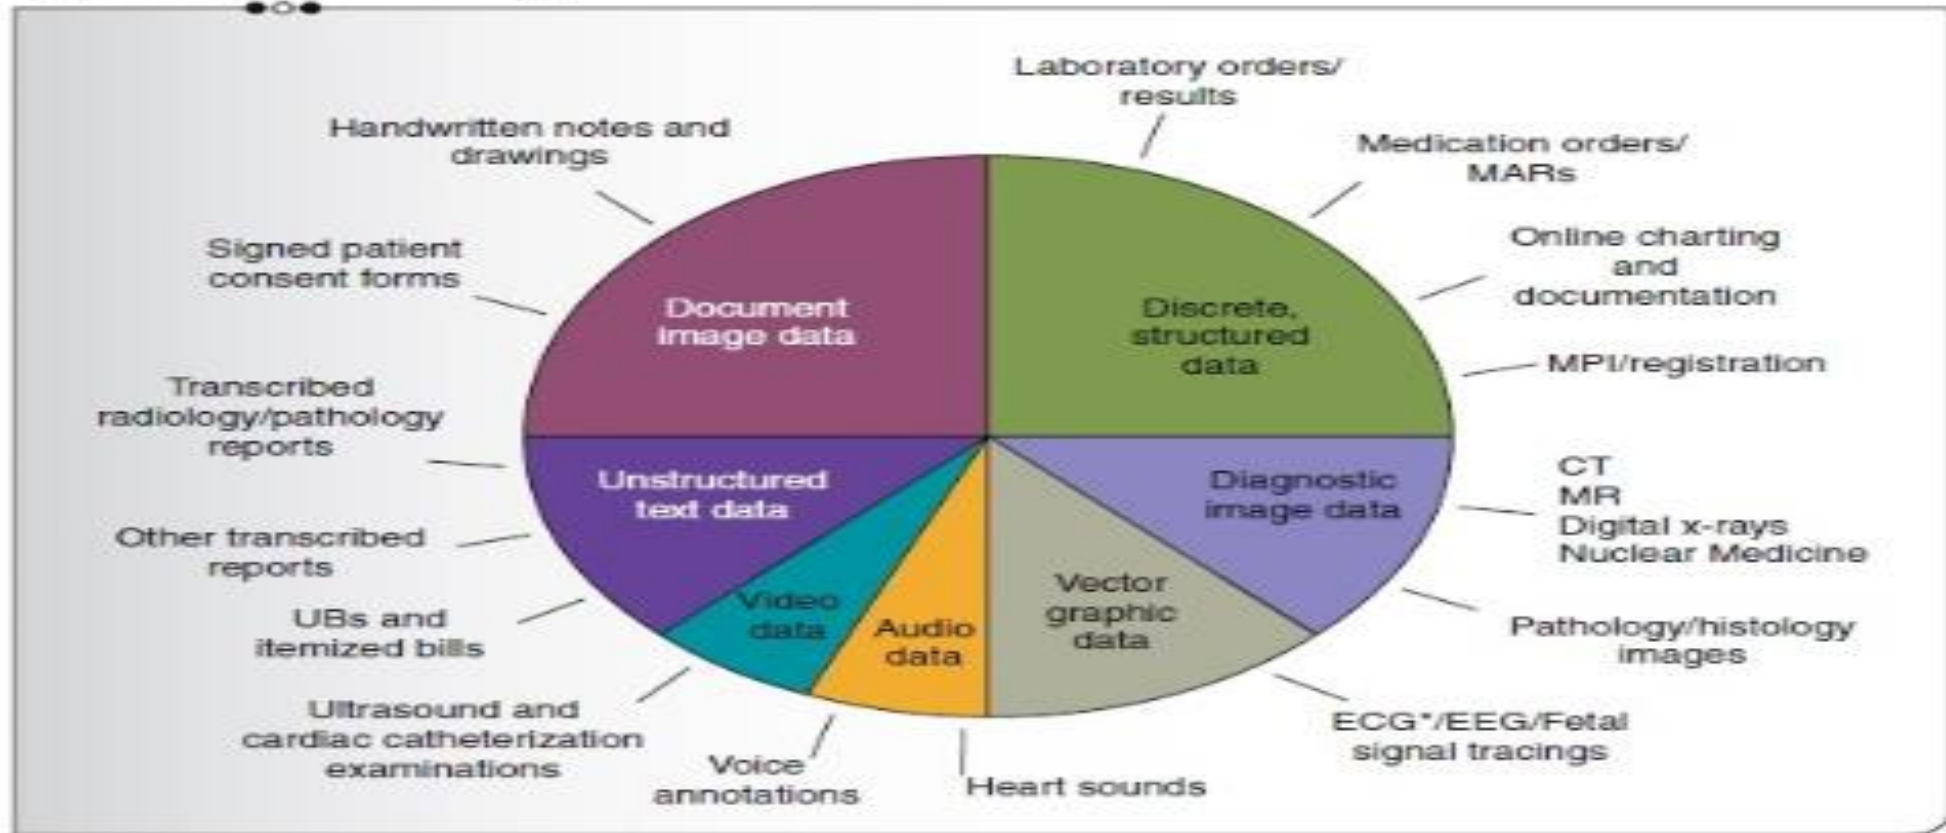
Laboratory orders/ results

Handwritten notes and drawings

Medication orders/ MARs

Signed patient consent forms

Online charting and documentation

Document image data

Discrete, structured data

MPI/registration

Transcribed radiology/pathology reports

Unstructured text data

Diagnostic image data

CT
MR
Digital x-rays
Nuclear Medicine

Other transcribed reports

Video data

Audio data

Vector graphic data

UBs and itemized bills

Pathology/histology images

Ultrasound and cardiac catheterization examinations

ECG*/EEG/Fetal signal tracings

Voice annotations

Heart sounds